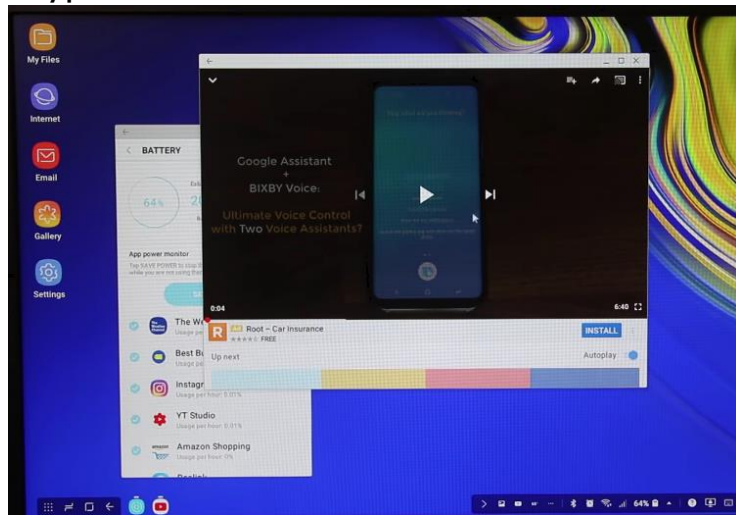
My Files

Internet

Email

Gallery

Settings

BATTERY

64%

App power monitor

The W

Best Bu

Instagr

YT Studio

Amazon Shopping

Google Assistant
+
BIXBY Voice:
Ultimate Voice Control with Two Voice Assistants?

0:04

6:40

Ad Root – Car Insurance
FREE

INSTALL

Up next

Autoplay

64%